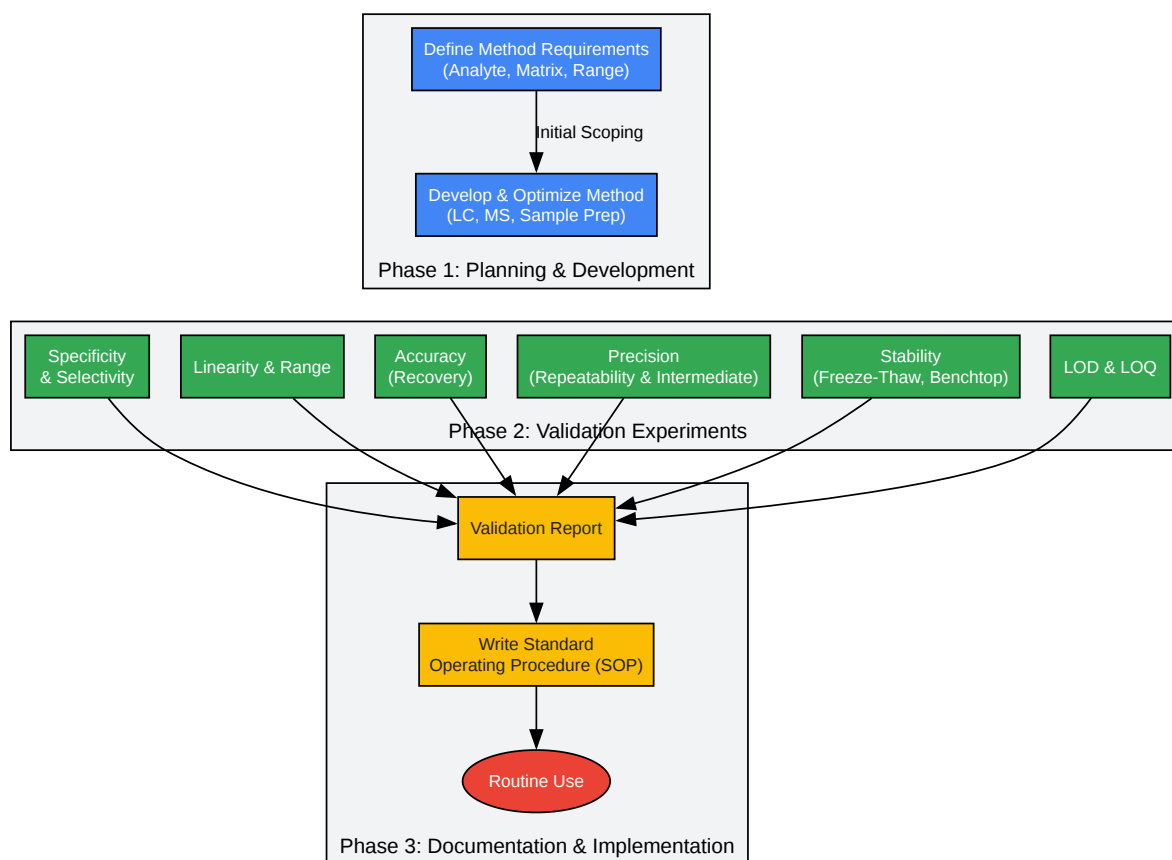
Define Method Requirements
(Analyte, Matrix, Range)

Initial Scoping

Develop & Optimize Method
(LC, MS, Sample Prep)

Phase 1: Planning & Development

Specificity
& Selectivity

Linearity & Range

Accuracy
(Recovery)

Precision
(Repeatability & Intermediate)

Stability
(Freeze-Thaw, Benchtop)

LOD & LOQ

Phase 2: Validation Experiments

Validation Report

Write Standard
Operating Procedure (SOP)

Routine Use

Phase 3: Documentation & Implementation